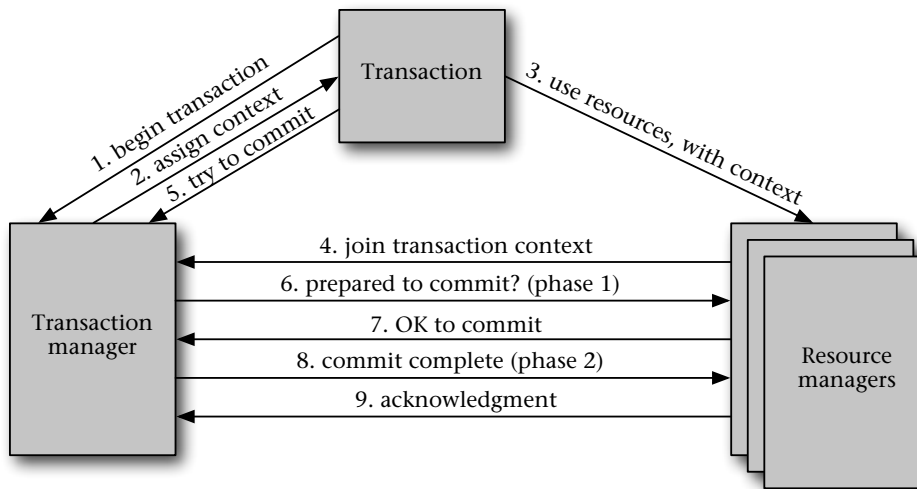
Transaction

1. begin transaction
2. assign context
5. try to commit

3. use resources, with context

Transaction manager

4. join transaction context
6. prepared to commit? (phase 1)
7. OK to commit
8. commit complete (phase 2)
9. acknowledgment

Resource managers